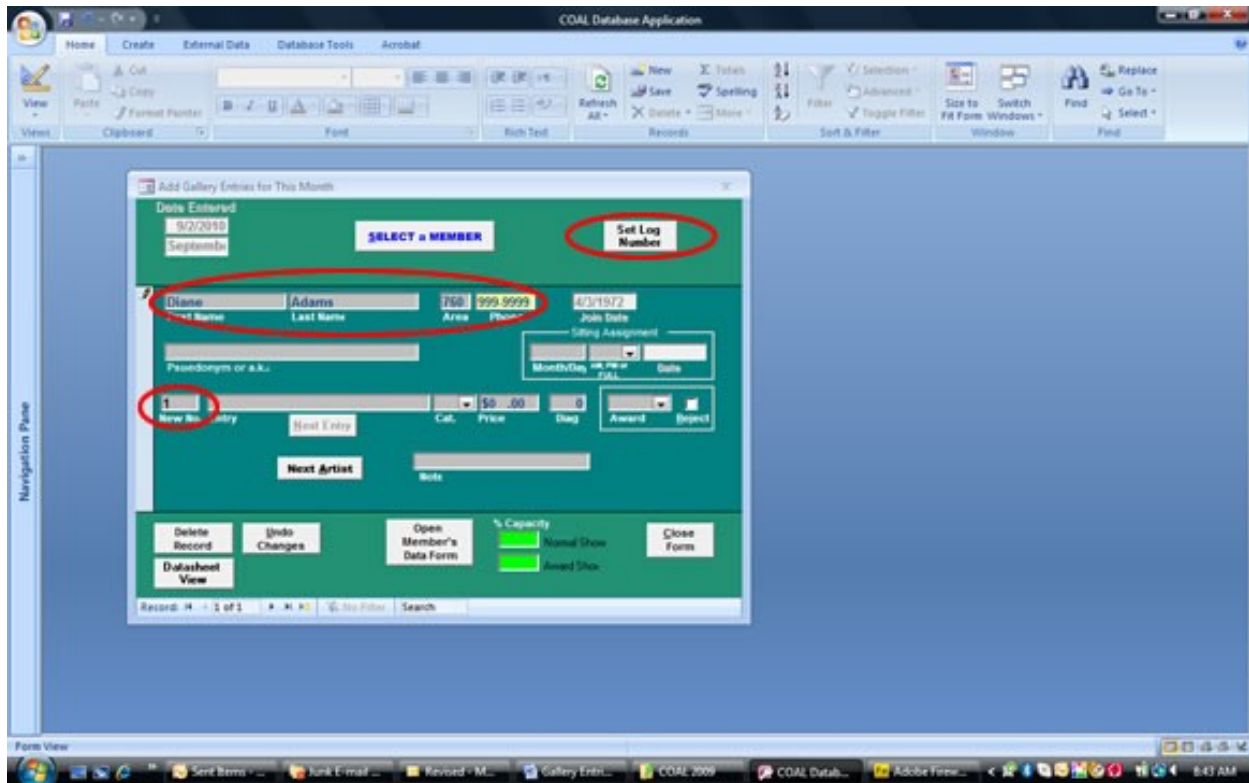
COAL Database Application

Home Create External Data Database Tools Acrobat

View Paste Cut Copy Format Painter Refresh All New Save Delete Totals Spelling More Filter Selection Advanced Toggle Filter Size to Fit Form Switch Windows Find Replace Go To Select

Views Clipboard Font Rich Text Records Sort & Filter Window Find

Navigation Pane

Add Gallery Entries for This Month

Date Entered
9/2/2010
Septembe

SELECT a MEMBER

Set Log Number

Diane Adams 760 999-9999 4/3/1972
First Name Last Name Area Phone Join Date

Sitting Assignment

Pseudonym or a.k.a.

Month/Day AM,PM or FULL Date

1 $0 .00 0
New No. Entry Cat. Price Diag Award Reject

Next Entry

Next Artist

Note

Delete Record

Undo Changes

Datasheet View

Open Member's Data Form

% Capacity

Normal Show

Award Show

Close Form

Record: 1 of 1 No Filter Search

Form View

Sent Items - Junk E-mail - Revised - M... Gallery Entri... COAL 2009 COAL Datab... Adobe Firew... 8:43 AM